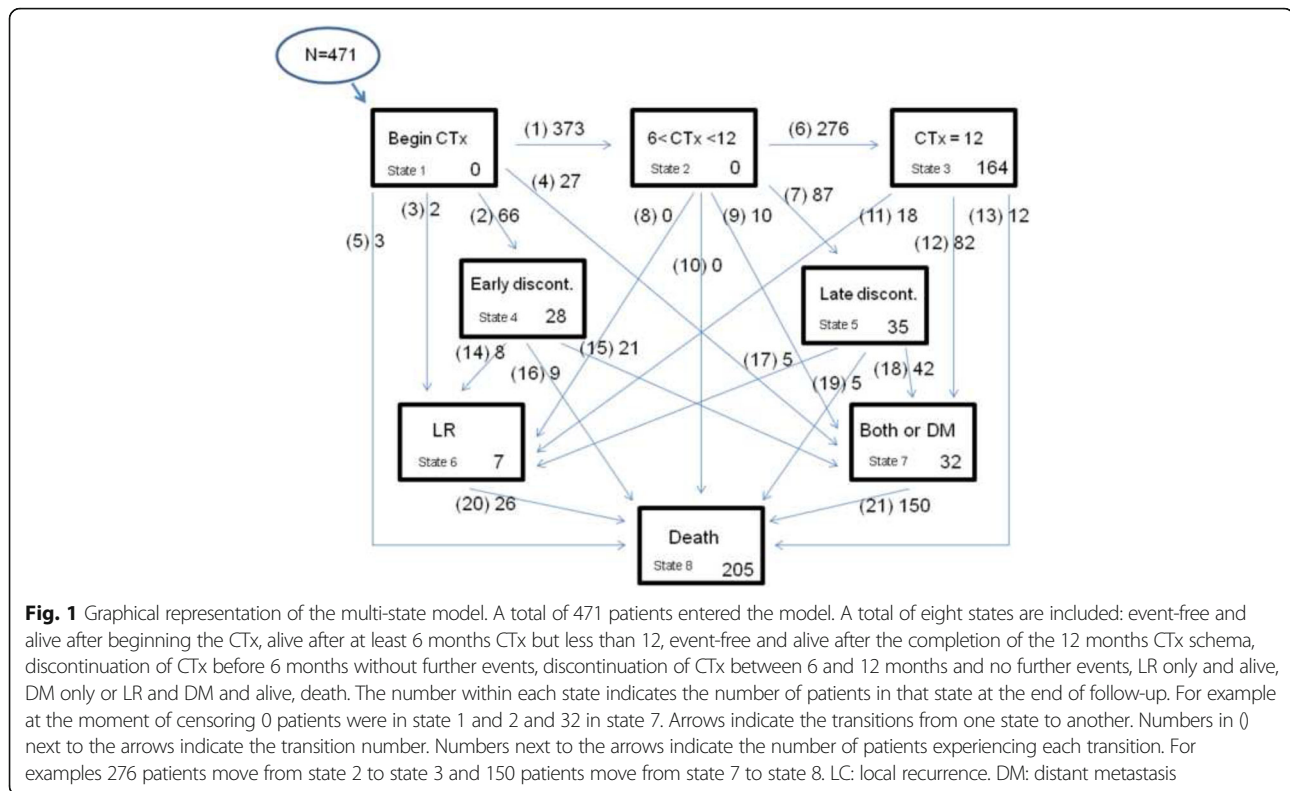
N=471

Begin CTx
State 1 0

(1) 373

6< CTx <12
State 2 0

(6) 276

CTx = 12
State 3 164

(4) 27

(7) 87

(3) 2

(2) 66

(8) 0

(9) 10

(11) 18

(13) 12

(12) 82

(5) 3

(10) 0

Early discont.
State 4 28

Late discont.
State 5 35

(14) 8

(15) 21

(17) 5

(18) 42

(16) 9

(19) 5

LR
State 6 7

Both or DM
State 7 32

(20) 26

(21) 150

Death
State 8 205

**Fig. 1** Graphical representation of the multi-state model. A total of 471 patients entered the model. A total of eight states are included: event-free and alive after beginning the CTx, alive after at least 6 months CTx but less than 12, event-free and alive after the completion of the 12 months CTx schema, discontinuation of CTx before 6 months without further events, discontinuation of CTx between 6 and 12 months and no further events, LR only and alive, DM only or LR and DM and alive, death. The number within each state indicates the number of patients in that state at the end of follow-up. For example at the moment of censoring 0 patients were in state 1 and 2 and 32 in state 7. Arrows indicate the transitions from one state to another. Numbers in () next to the arrows indicate the transition number. Numbers next to the arrows indicate the number of patients experiencing each transition. For examples 276 patients move from state 2 to state 3 and 150 patients move from state 7 to state 8. LC: local recurrence. DM: distant metastasis